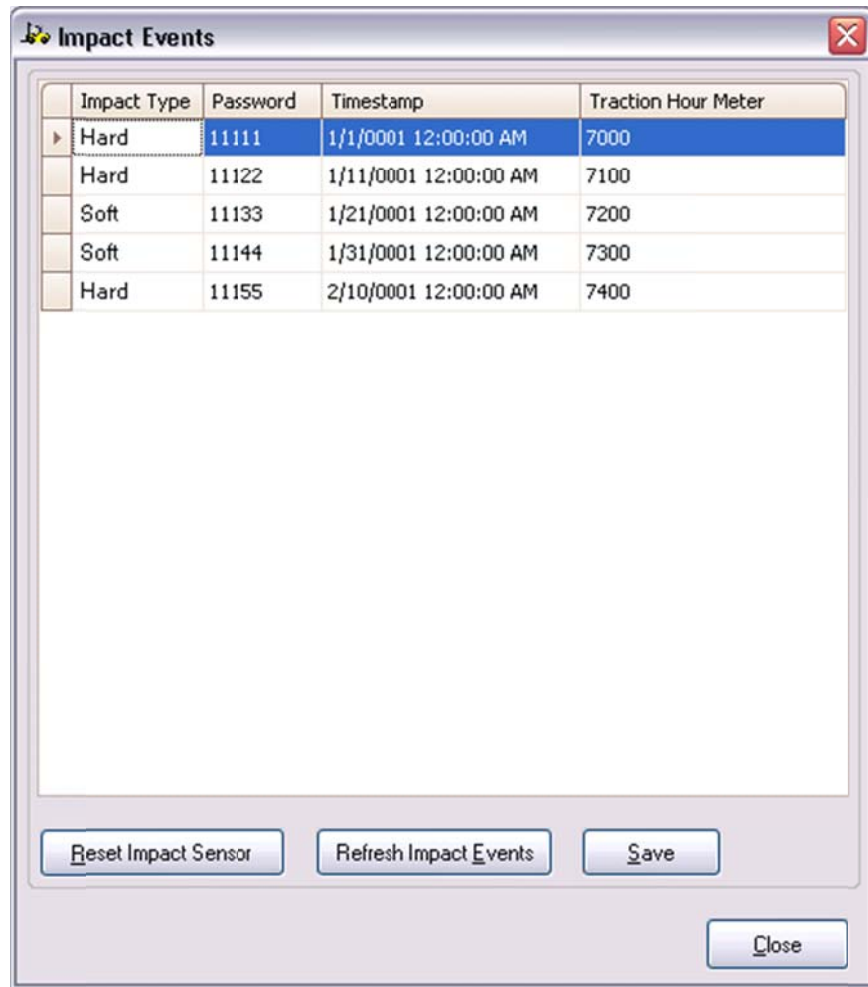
Impact Events

| Impact Type | Password | Timestamp | Traction Hour Meter |
|---|---|---|---|
| Hard | 11111 | 1/1/0001 12:00:00 AM | 7000 |
| Hard | 11122 | 1/11/0001 12:00:00 AM | 7100 |
| Soft | 11133 | 1/21/0001 12:00:00 AM | 7200 |
| Soft | 11144 | 1/31/0001 12:00:00 AM | 7300 |
| Hard | 11155 | 2/10/0001 12:00:00 AM | 7400 |

Reset Impact Sensor
Refresh Impact Events
Save
Close